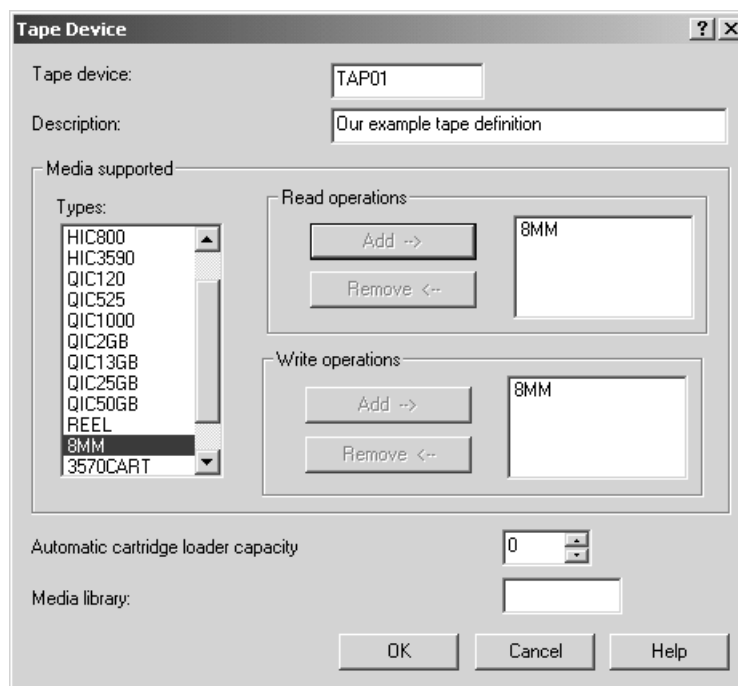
Tape Device
?
X

Tape device: TAP01

Description: Our example tape definition

Media supported

Types:
HIC800
HIC3590
QIC120
QIC525
QIC1000
QIC2GB
QIC13GB
QIC25GB
QIC50GB
REEL
8MM
3570CART

Read operations
Add -->
Remove <--
8MM

Write operations
Add -->
Remove <--
8MM

Automatic cartridge loader capacity 0

Media library:

OK Cancel Help